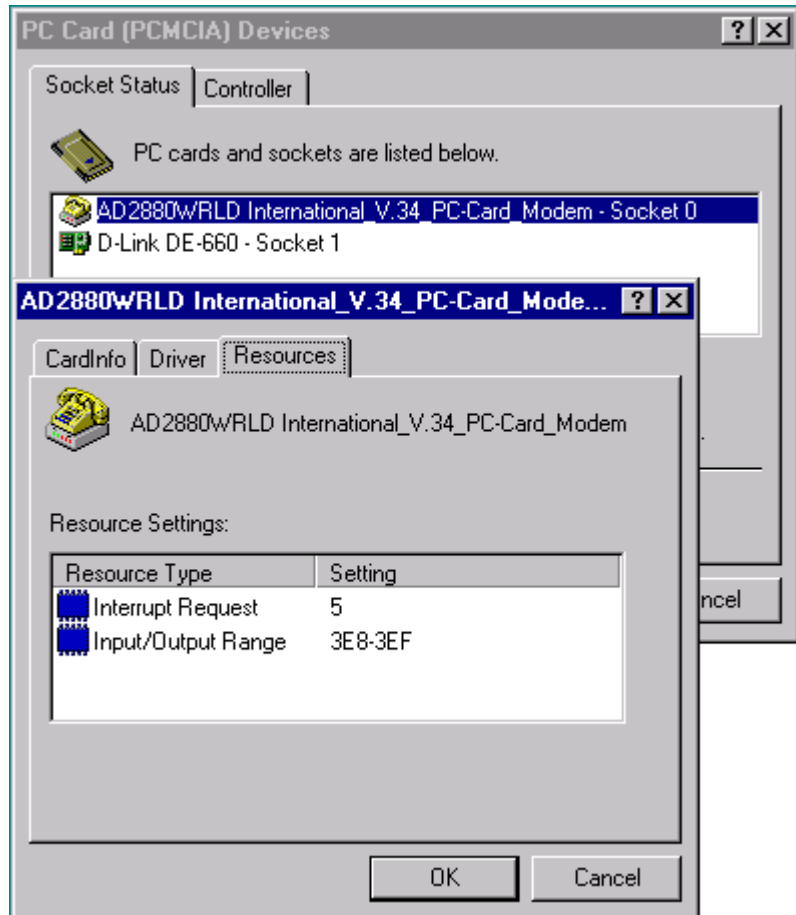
PC Card (PCMCIA) Devices

?

Socket Status | Controller

PC cards and sockets are listed below.

AD2880WRLD International_V.34_PC-Card_Modem - Socket 0
D-Link DE-660 - Socket 1

ncel

AD2880WRLD International_V.34_PC-Card_Mode...

?

CardInfo | Driver | Resources

AD2880WRLD International_V.34_PC-Card_Modem

Resource Settings:

| Resource Type | Setting |
|---|---|
| Interrupt Request | 5 |
| Input/Output Range | 3E8-3EF |

OK

Cancel